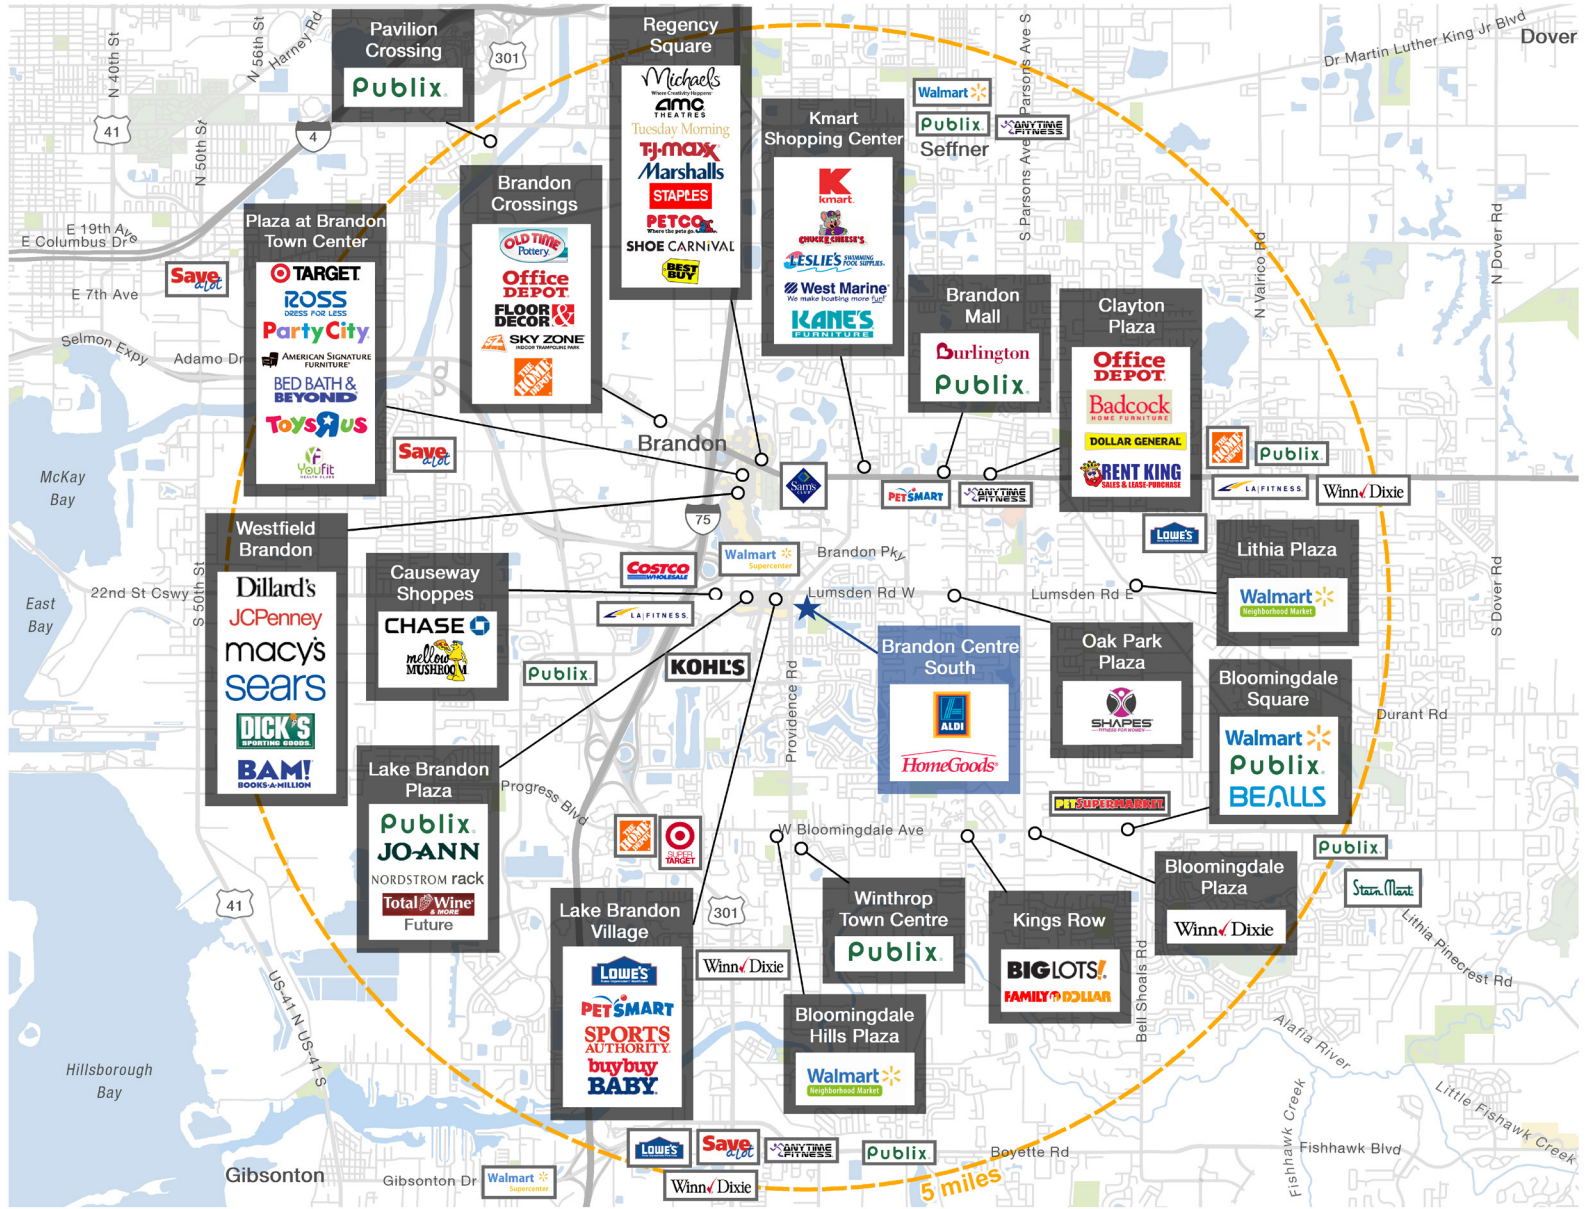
Pavilion Crossing
Publix

Regency Square
Michaels
amc THEATRES
Tuesday Morning
TJ·maxx
Marshalls
STAPLES
PETCO
SHOE CARNIVAL
BEST BUY

Kmart Shopping Center
kmart
CHUCK E. CHEESE'S
LESLIE'S SWIMMING POOL SUPPLIES
West Marine
KANE'S FURNITURE

Brandon Crossings
OLD TIME Pottery
Office DEPOT
FLOOR & DECOR
SKY ZONE
THE HOME DEPOT

Plaza at Brandon Town Center
TARGET
ROSS DRESS FOR LESS
Party City
AMERICAN SIGNATURE FURNITURE
BED BATH & BEYOND
Toys R Us
Youfit

Brandon Mall
Burlington
Publix

Clayton Plaza
Office DEPOT
Badcock HOME FURNITURE
DOLLAR GENERAL
RENT KING SALES & LEASE-PURCHASE

Westfield Brandon
Dillard's
JCPenney
macy's
sears
DICK'S SPORTING GOODS
BAM! BOOKS-A-MILLION

Causeway Shoppes
CHASE
mellow MUSHROOM

Brandon Centre South
ALDI
HomeGoods

Oak Park Plaza
SHAPES

Lithia Plaza
Walmart Neighborhood Market

Bloomingdale Square
Walmart
Publix
BEALLS

Lake Brandon Plaza
Publix
JOANN
NORDSTROM rack
Total Wine & MORE
Future

Lake Brandon Village
LOWE'S
PETSMART
SPORTS AUTHORITY
buybuy BABY

Winthrop Town Centre
Publix

Kings Row
BIG LOTS!
FAMILY DOLLAR

Bloomingdale Plaza
Winn Dixie

Bloomingdale Hills Plaza
Walmart Neighborhood Market

Walmart
Publix
ANYTIME FITNESS
Seffner
Dover
Dr Martin Luther King Jr Blvd
Parsons Ave S
S Parsons Ave
N Valrico Rd
N Dover Rd
S Dover Rd
N 40th St
N 56th St
Harney Rd
N 50th St
301
41
4
E 19th Ave
E Columbus Dr
E 7th Ave
Selmon Expy
Adamo Dr
Save A Lot
Save A Lot
McKay Bay
Brandon
Sam's CLUB
PETSMART
ANYTIME FITNESS
THE HOME DEPOT
Publix
LA FITNESS
Winn Dixie
LOWE'S
75
East Bay
22nd St Cswy
S 50th St
COSTCO WHOLESALE
Walmart Supercenter
Brandon Pky
Lumsden Rd W
Lumsden Rd E
LA FITNESS
Publix
KOHL'S
Providence Rd
Durant Rd
Progress Blvd
PET SUPERMARKET
THE HOME DEPOT
SUPER TARGET
W Bloomingdale Ave
Publix
Stein Mart
Lithia Pinecrest Rd
41
301
Winn Dixie
US-41 N
US-41 S
Bell Shoals Rd
Alafia River
Hillsborough Bay
Fishhawk Creek
Little Fishhawk Creek
Fishhawk Blvd
LOWE'S
Save A Lot
ANYTIME FITNESS
Publix
Boyette Rd
Gibsonton
Gibsonton Dr
Walmart Supercenter
Winn Dixie
5 miles